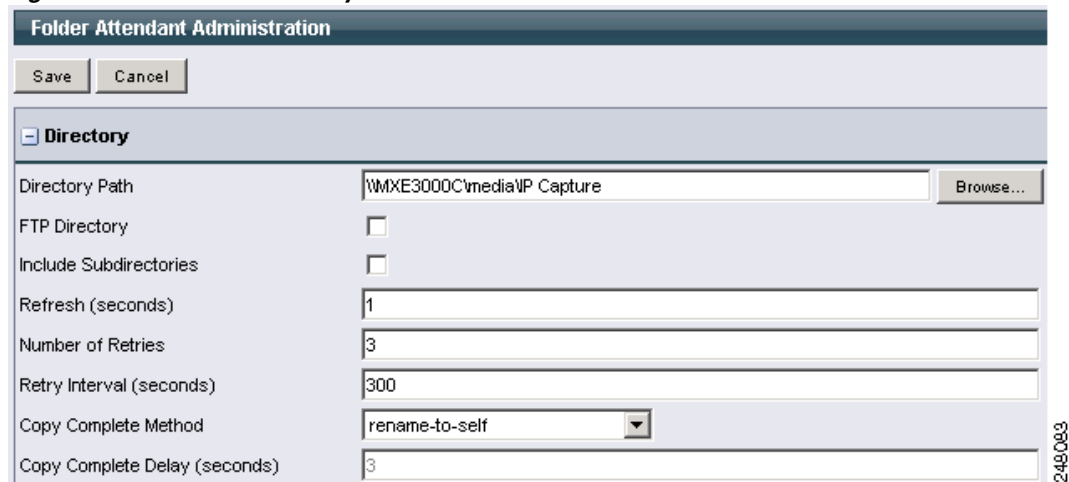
Folder Attendant Administration

Save Cancel

Directory

Directory Path \\MXE3000C\media\IP Capture Browse...

FTP Directory

Include Subdirectories

Refresh (seconds) 1

Number of Retries 3

Retry Interval (seconds) 300

Copy Complete Method rename-to-self

Copy Complete Delay (seconds) 3

248083